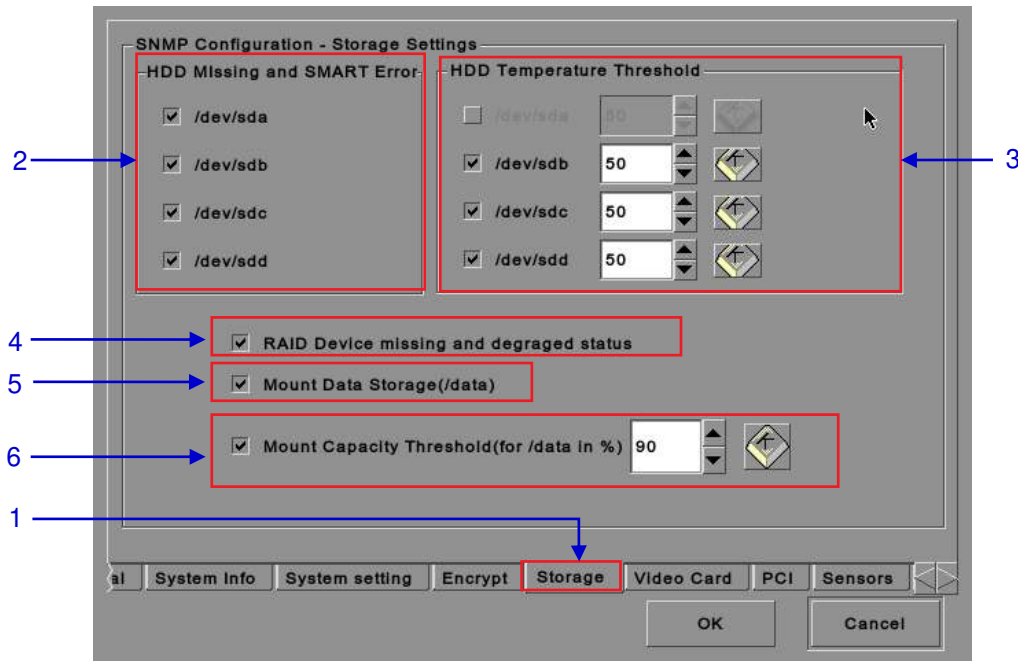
SNMP Configuration - Storage Settings

HDD MIssing and SMART Error

/dev/sda

/dev/sdb

/dev/sdc

/dev/sdd

HDD Temperature Threshold

/dev/sda 50

/dev/sdb 50

/dev/sdc 50

/dev/sdd 50

2

3

4 RAID Device missing and degraged status

5 Mount Data Storage(/data)

6 Mount Capacity Threshold(for /data in %) 90

1

al | System Info | System setting | Encrypt | Storage | Video Card | PCI | Sensors

OK

Cancel